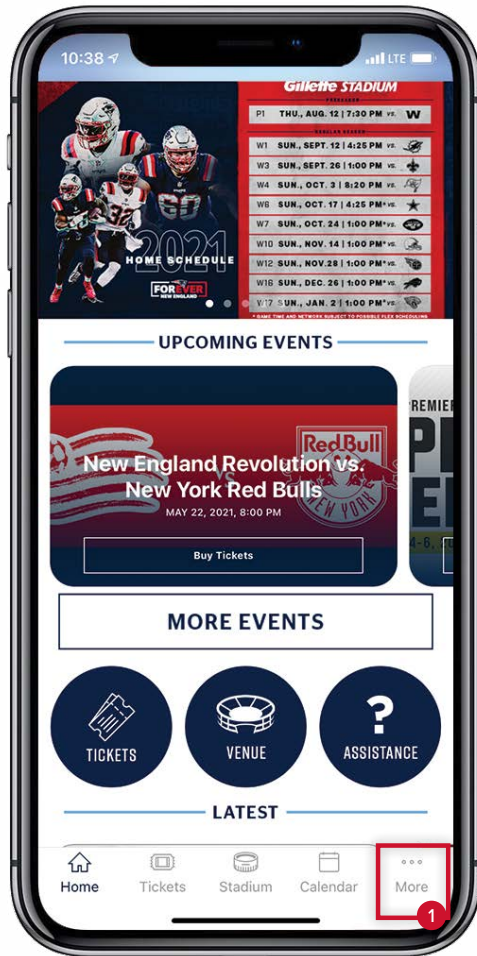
10:38 LTE

Gillette STADIUM

PRESEASON

| P1 | THU., AUG. 12 \| 7:30 PM | VS. |
|---|---|---|

REGULAR SEASON

| W1 | SUN., SEPT. 12 \| 4:25 PM | VS. |
|---|---|---|
| W3 | SUN., SEPT. 26 \| 1:00 PM | VS. |
| W4 | SUN., OCT. 3 \| 8:20 PM | VS. |
| W6 | SUN., OCT. 17 \| 4:25 PM* | VS. |
| W7 | SUN., OCT. 24 \| 1:00 PM* | VS. |
| W10 | SUN., NOV. 14 \| 1:00 PM* | VS. |
| W12 | SUN., NOV. 28 \| 1:00 PM* | VS. |
| W16 | SUN., DEC. 26 \| 1:00 PM* | VS. |
| W17 | SUN., JAN. 2 \| 1:00 PM* | VS. |

* GAME TIME AND NETWORK SUBJECT TO POSSIBLE FLEX SCHEDULING

2021 HOME SCHEDULE

FOREVER NEW ENGLAND

UPCOMING EVENTS

New England Revolution vs. New York Red Bulls

MAY 22, 2021, 8:00 PM

Buy Tickets

PREMIER

MORE EVENTS

TICKETS

VENUE

ASSISTANCE

LATEST

Home Tickets Stadium Calendar More

1